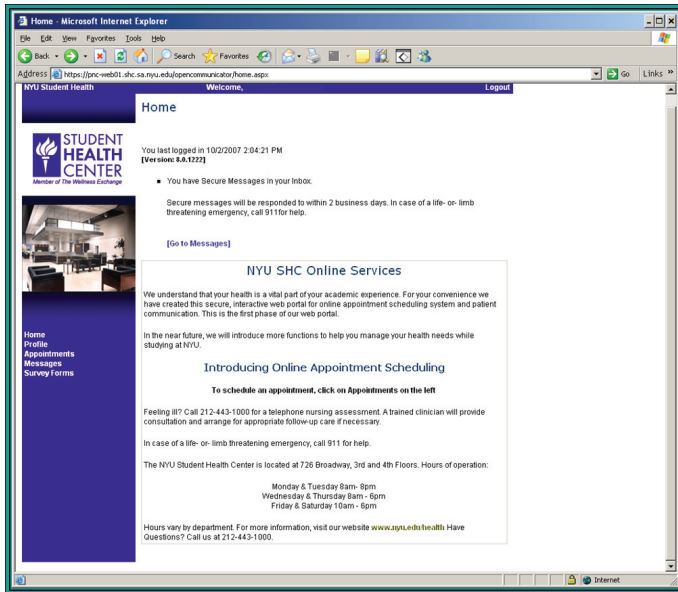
Home - Microsoft Internet Explorer

File Edit View Favorites Tools Help

Back Search Favorites

Address https://pnc-web01.shc.sa.nyu.edu/opencommunicator/home.aspx Go Links »

NYU Student Health Welcome, Logout

Home

STUDENT HEALTH CENTER
Member of The Wellness Exchange

You last logged in 10/2/2007 2:04:21 PM
[Version: 8.0.1222]

- You have Secure Messages in your Inbox.

Secure messages will be responded to within 2 business days. In case of a life- or- limb threatening emergency, call 911for help.

[Go to Messages]

Home
Profile
Appointments
Messages
Survey Forms

NYU SHC Online Services

We understand that your health is a vital part of your academic experience. For your convenience we have created this secure, interactive web portal for online appointment scheduling system and patient communication. This is the first phase of our web portal.

In the near future, we will introduce more functions to help you manage your health needs while studying at NYU.

Introducing Online Appointment Scheduling

To schedule an appointment, click on Appointments on the left

Feeling ill? Call 212-443-1000 for a telephone nursing assessment. A trained clinician will provide consultation and arrange for appropriate follow-up care if necessary.

In case of a life- or- limb threatening emergency, call 911 for help.

The NYU Student Health Center is located at 726 Broadway, 3rd and 4th Floors. Hours of operation:

Monday & Tuesday 8am- 8pm
Wednesday & Thursday 8am - 6pm
Friday & Saturday 10am - 6pm

Hours vary by department. For more information, visit our website www.nyu.edu/health Have Questions? Call us at 212-443-1000.

Internet